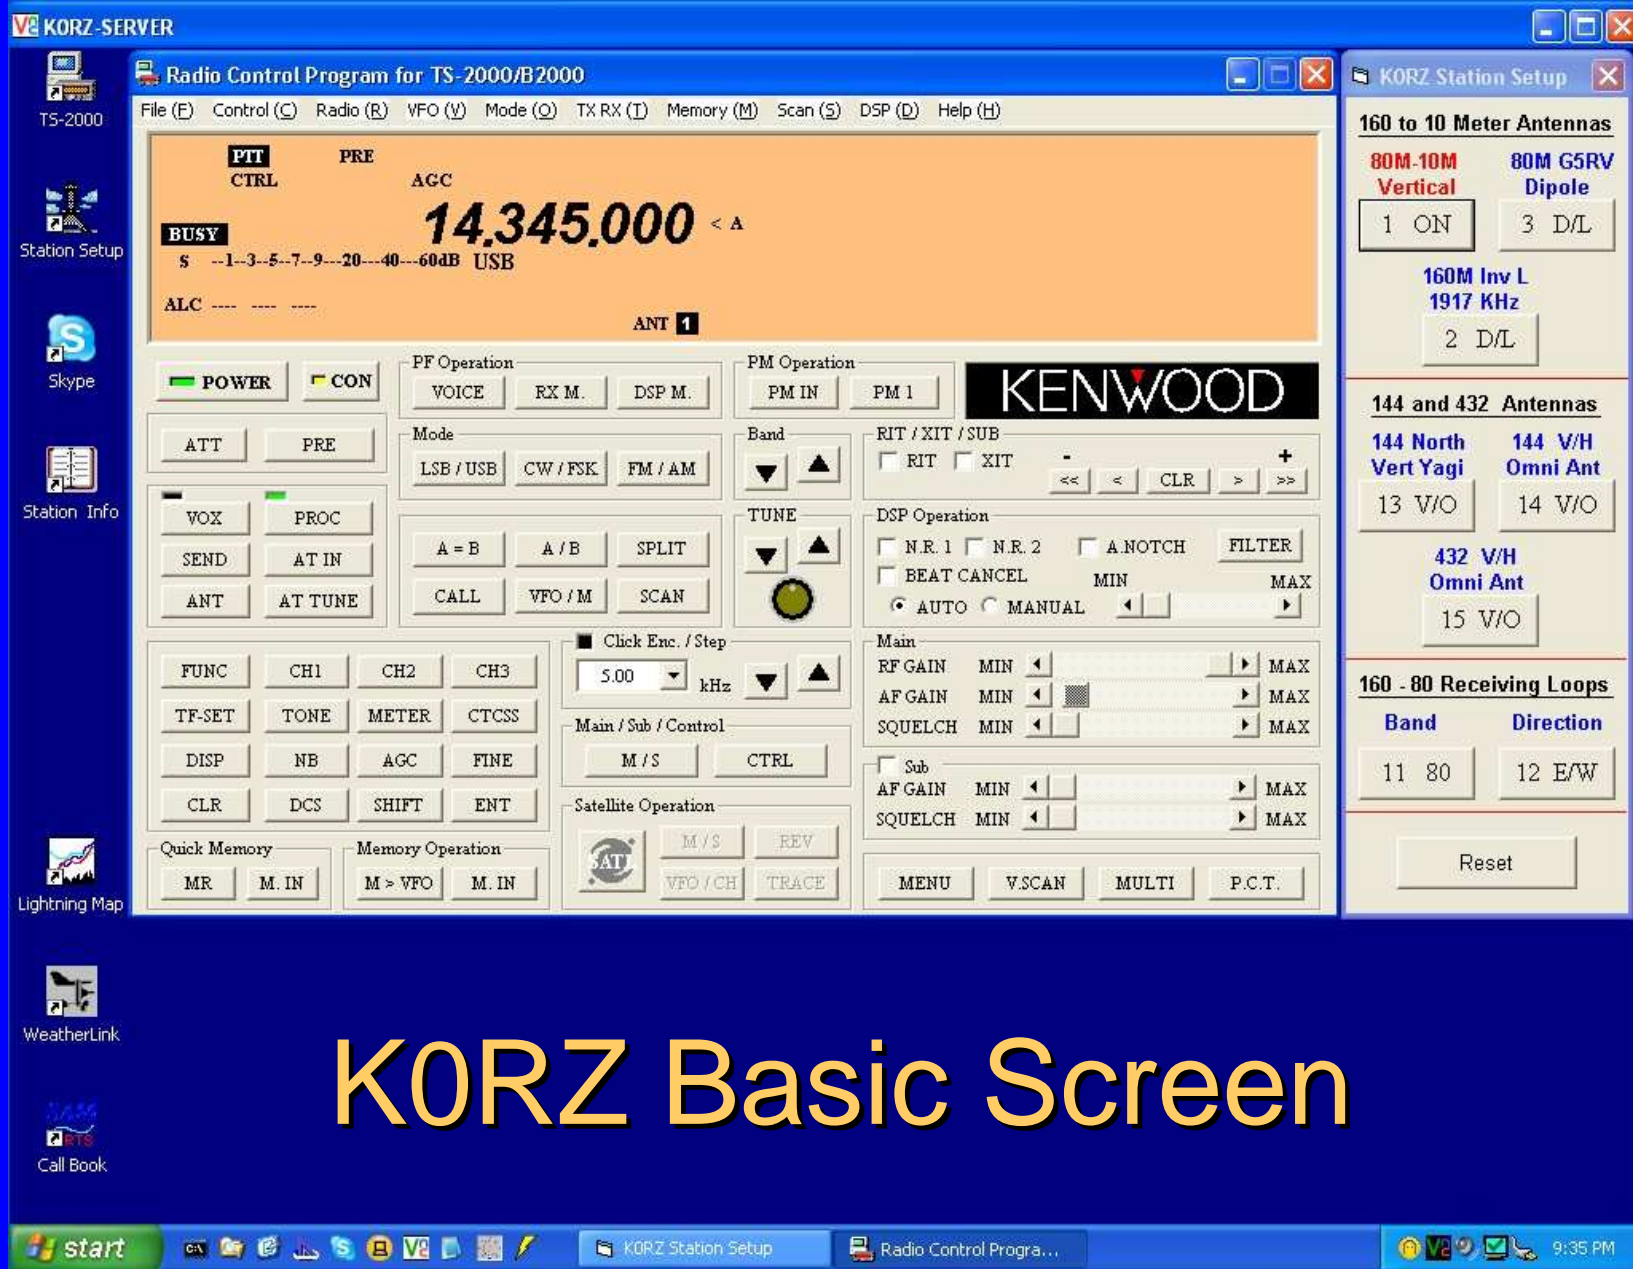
KORZ-SERVER

TS-2000

Station Setup

Skype

Station Info

Lightning Map

WeatherLink

Call Book

Radio Control Program for TS-2000/B2000

File (F) Control (C) Radio (R) VFO (V) Mode (O) TX RX (T) Memory (M) Scan (S) DSP (D) Help (H)

PIT CTRL PRE AGC

BUSY 14.345.000 < A

S --1--3--5--7--9---20---40---60dB USB

ALC ---- ---- ----

ANT 1

POWER CON

PF Operation VOICE RX M. DSP M.

PM Operation PM IN PM 1

KENWOOD

ATT PRE

Mode LSB / USB CW / FSK FM / AM

Band

RIT / XIT / SUB RIT XIT - + << < CLR > >>

VOX PROC SEND AT IN ANT AT TUNE

A = B A / B SPLIT CALL VFO / M SCAN

TUNE

DSP Operation N.R. 1 N.R. 2 A.NOTCH FILTER BEAT CANCEL MIN MAX AUTO MANUAL

Click Enc. / Step 5.00 kHz

Main RF GAIN MIN MAX AF GAIN MIN MAX SQUELCH MIN MAX

FUNC CH1 CH2 CH3 TF-SET TONE METER CTCSS DISP NB AGC FINE CLR DCS SHIFT ENT

Main / Sub / Control M / S CTRL

Sub AF GAIN MIN MAX SQUELCH MIN MAX

Satellite Operation SAT M / S REV VFO / CH TRACE

Quick Memory MR M. IN

Memory Operation M > VFO M. IN

MENU V.SCAN MULTI P.C.T.

KORZ Station Setup

160 to 10 Meter Antennas

80M-10M Vertical 80M G5RV Dipole

1 ON 3 D/L

160M Inv L 1917 KHz

2 D/L

144 and 432 Antennas

144 North Vert Yagi 144 V/H Omni Ant

13 V/O 14 V/O

432 V/H Omni Ant

15 V/O

160 - 80 Receiving Loops

Band Direction

11 80 12 E/W

Reset

K0RZ Basic Screen

start KORZ Station Setup Radio Control Progra... 9:35 PM